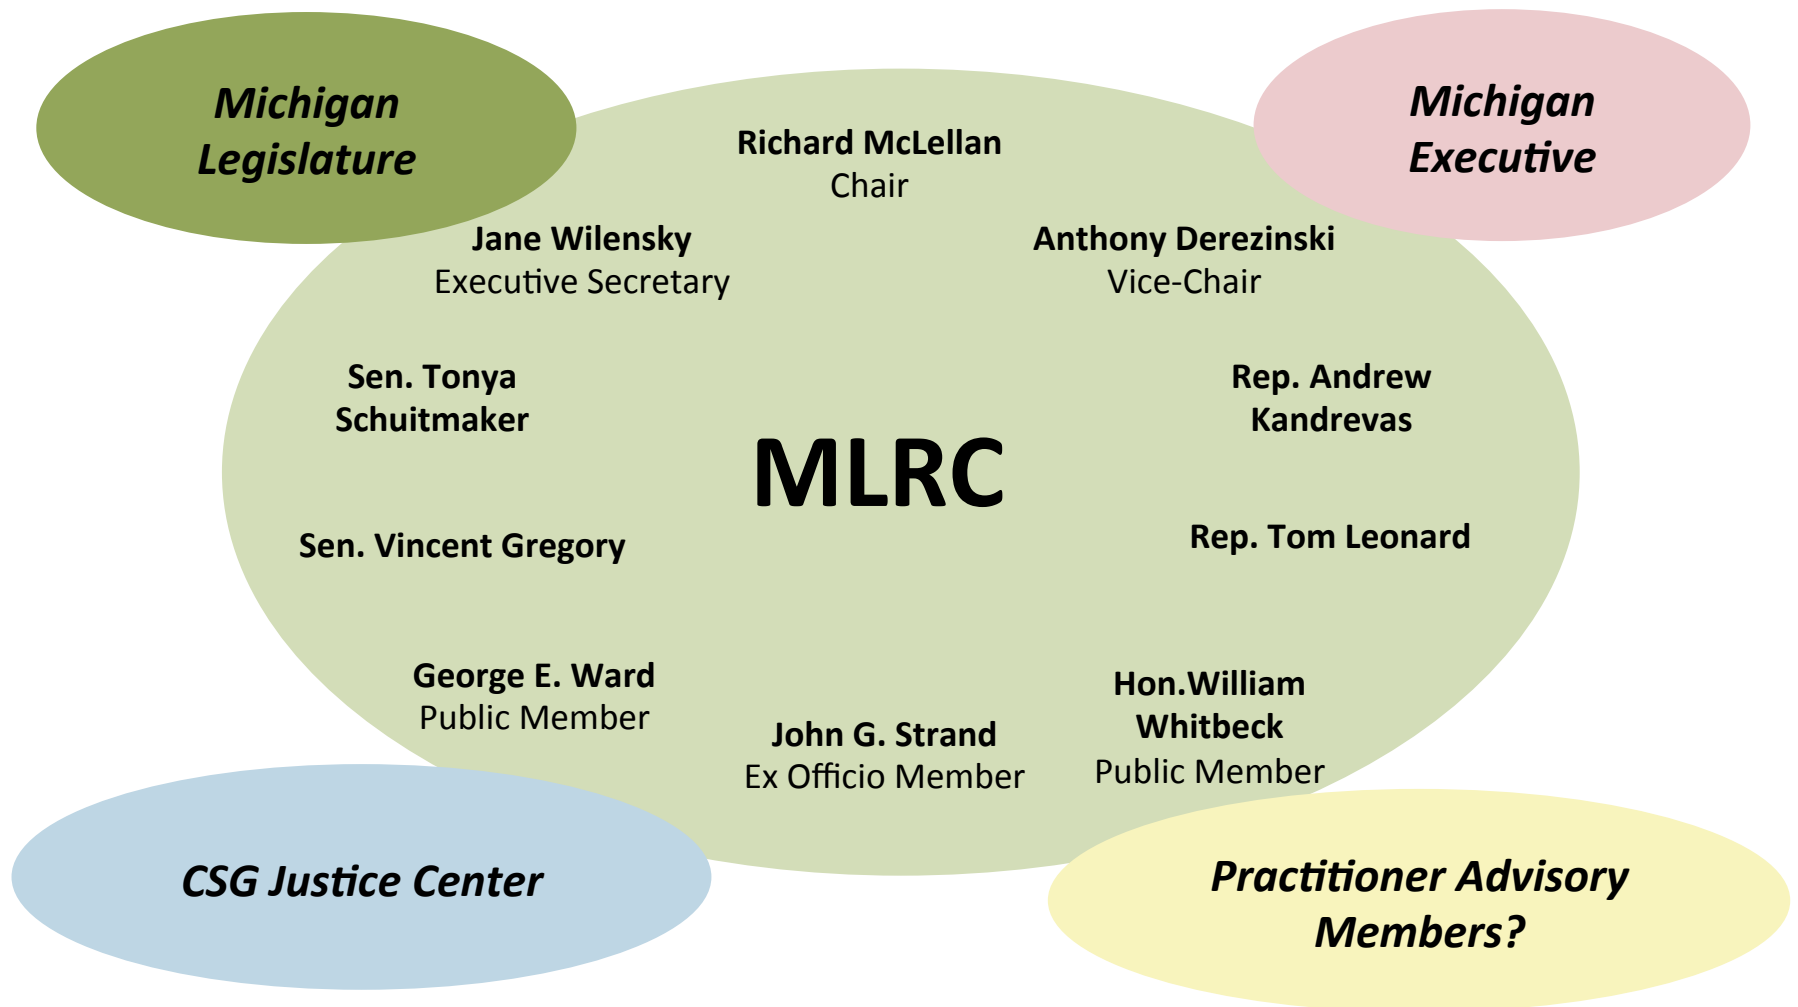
Michigan Legislature

Michigan Executive

Richard McLellan
Chair

Jane Wilensky
Executive Secretary

Anthony Derezinski
Vice-Chair

Sen. Tonya Schuitmaker

Rep. Andrew Kandrevas

MLRC

Sen. Vincent Gregory

Rep. Tom Leonard

George E. Ward
Public Member

John G. Strand
Ex Officio Member

Hon.William Whitbeck
Public Member

CSG Justice Center

Practitioner Advisory Members?